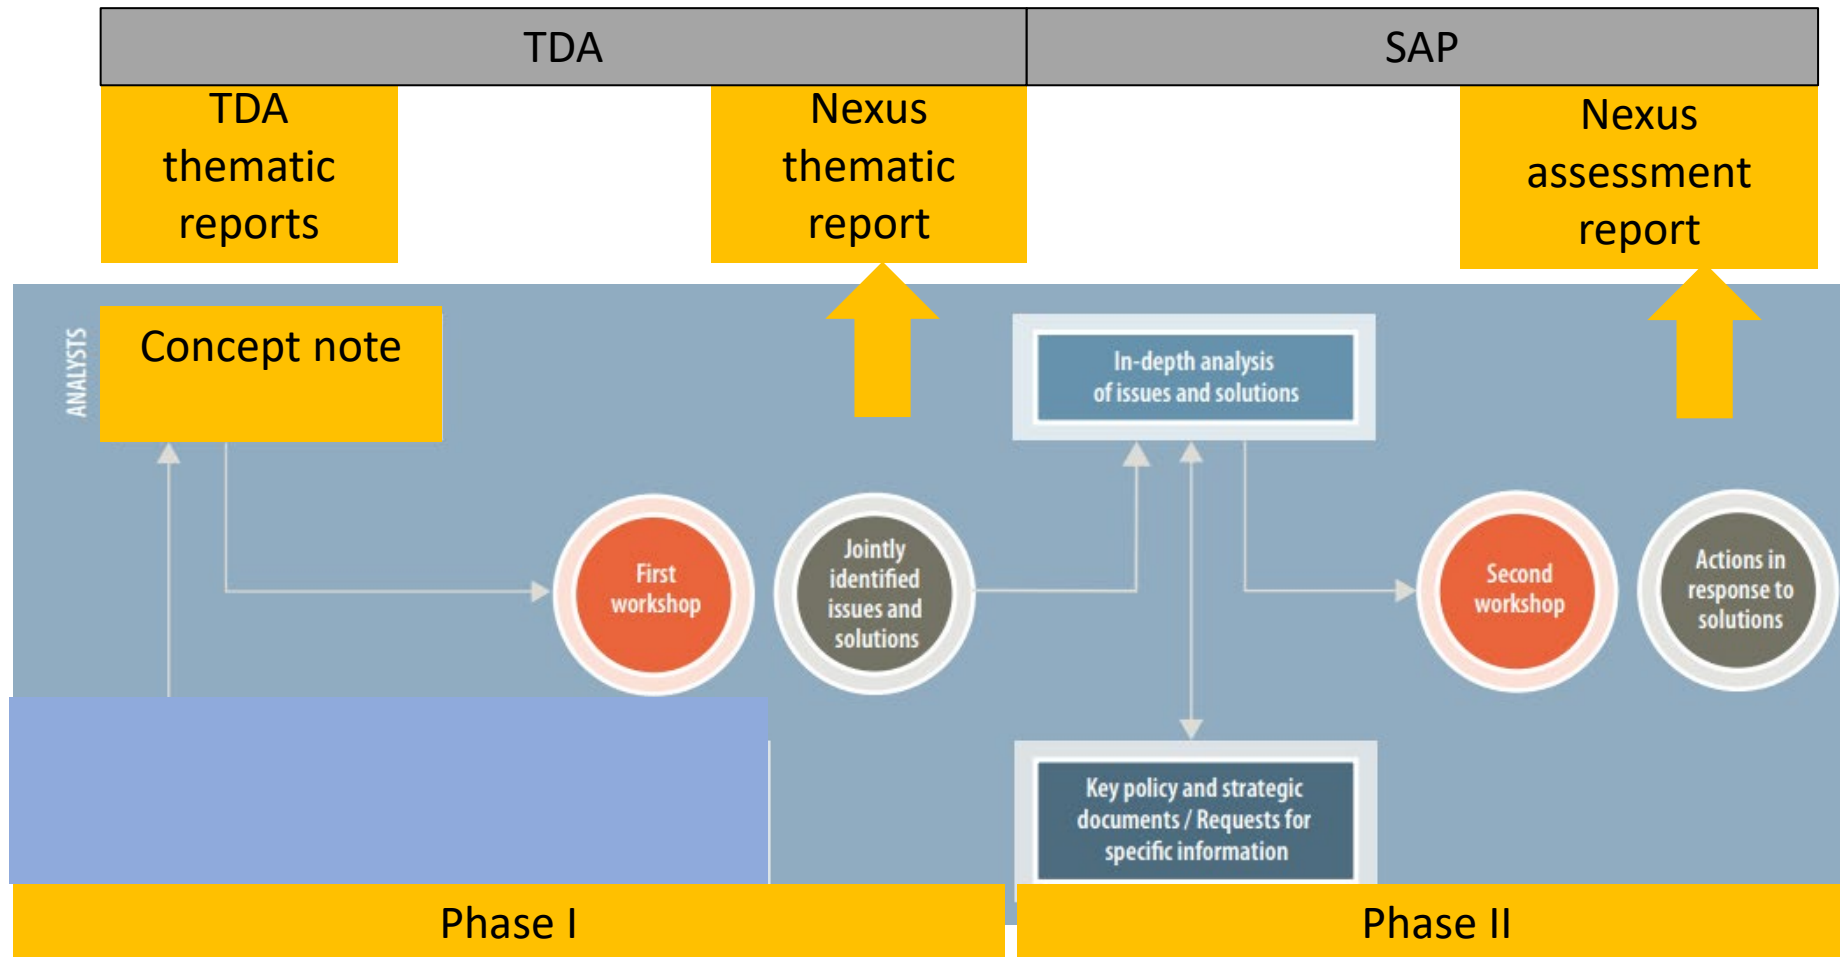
TDA

SAP

TDA thematic reports

Nexus thematic report

Nexus assessment report

ANALYSTS

Concept note

In-depth analysis of issues and solutions

First workshop

Jointly identified issues and solutions

Second workshop

Actions in response to solutions

Key policy and strategic documents / Requests for specific information

Phase I

Phase II